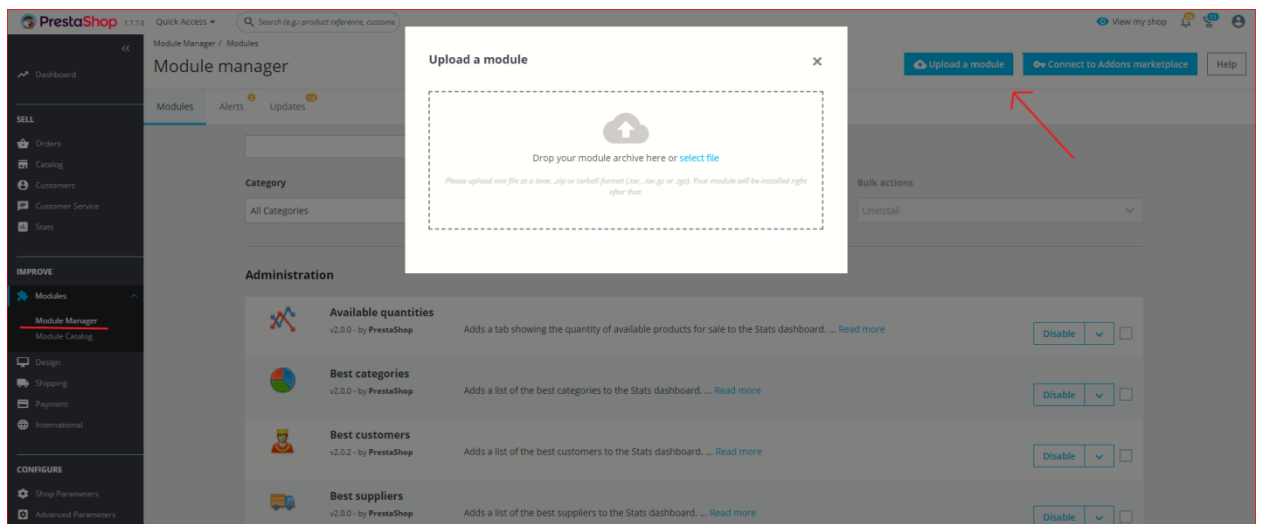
PrestaShop 1.7.7.0 Quick Access ▾ Search (e.g.: product reference, custome

View my shop

Dashboard

SELL
Orders
Catalog
Customers
Customer Service
Stats

IMPROVE
Modules
Module Manager
Module Catalog
Design
Shipping
Payment
International

CONFIGURE
Shop Parameters
Advanced Parameters

Module Manager / Modules
Module manager

Upload a module
Connect to Addons marketplace
Help

Modules Alerts Updates

Category
All Categories

Bulk actions
Uninstall

Upload a module
×
Drop your module archive here or select file
Please upload one file at a time, .zip or tarball format (.tar, .tar.gz or .tgz). Your module will be installed right after that.

Administration

Available quantities
v2.0.0 - by PrestaShop
Adds a tab showing the quantity of available products for sale to the Stats dashboard. ... Read more
Disable

Best categories
v2.0.0 - by PrestaShop
Adds a list of the best categories to the Stats dashboard. ... Read more
Disable

Best customers
v2.0.2 - by PrestaShop
Adds a list of the best customers to the Stats dashboard. ... Read more
Disable

Best suppliers
v2.0.0 - by PrestaShop
Adds a list of the best suppliers to the Stats dashboard. ... Read more
Disable